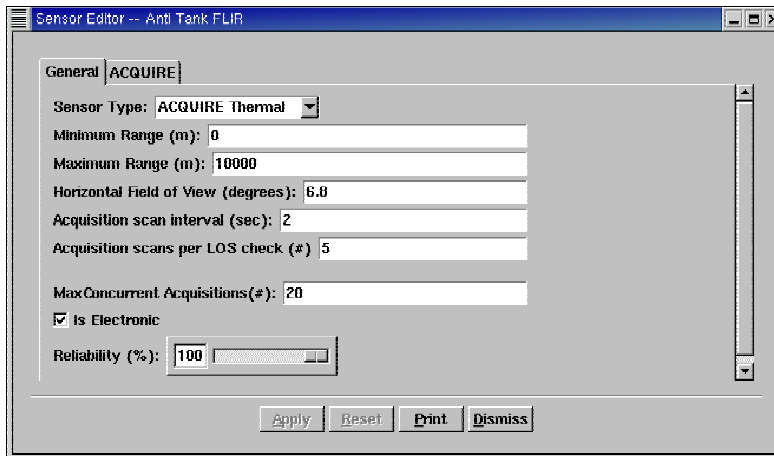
Sensor Editor -- Anti Tank FLIR

General | ACQUIRE

Sensor Type: ACQUIRE Thermal

Minimum Range (m): 0

Maximum Range (m): 10000

Horizontal Field of View (degrees): 6.8

Acquisition scan interval (sec): 2

Acquisition scans per LOS check (#) 5

MaxConcurrent Acquisitions(#): 20

☑ Is Electronic

Reliability (%): 100

Apply | Reset | Print | Dismiss